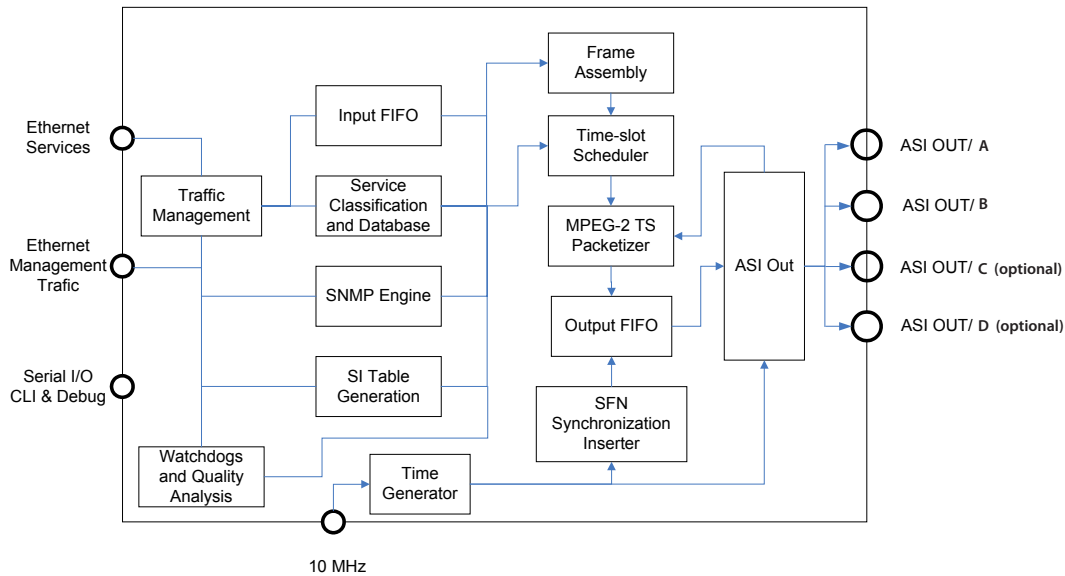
Ethernet Services

Ethernet Management Trafic

Serial I/O CLI & Debug

Traffic Management

Input FIFO

Service Classification and Database

SNMP Engine

SI Table Generation

Watchdogs and Quality Analysis

Time Generator

10 MHz

Frame Assembly

Time-slot Scheduler

MPEG-2 TS Packetizer

Output FIFO

SFN Synchronization Inserter

ASI Out

ASI OUT/ A

ASI OUT/ B

ASI OUT/ C (optional)

ASI OUT/ D (optional)